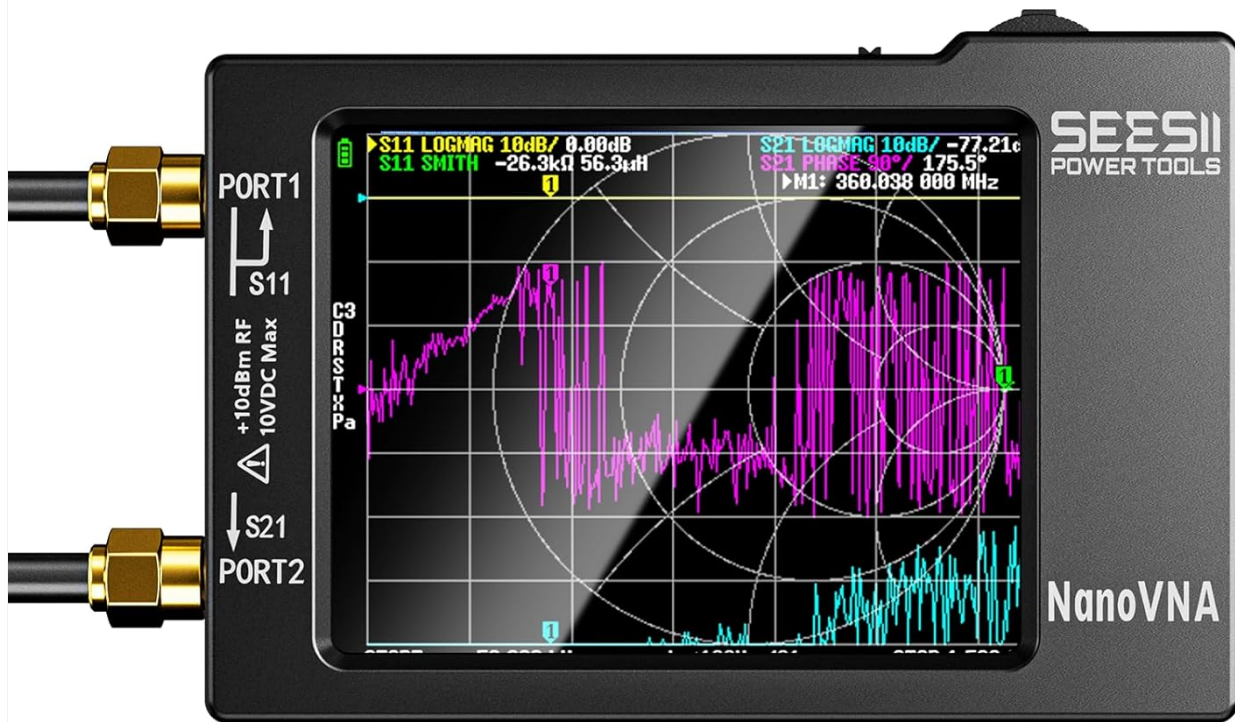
S11 LOGMAG 10dB/ 0.00dB
S11 SMITH -26.3kΩ 56.3μH
S21 LOGMAG 10dB/ -77.21c
S21 PHASE 90°/ 175.5°
▸M1: 360.038 000 MHz

C3
D
R
S
T
X
Pa

1
1
1
1

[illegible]

SEESII
POWER TOOLS

PORT1
S11
+10dBm RF
10VDC Max
S21
PORT2

NanoVNA